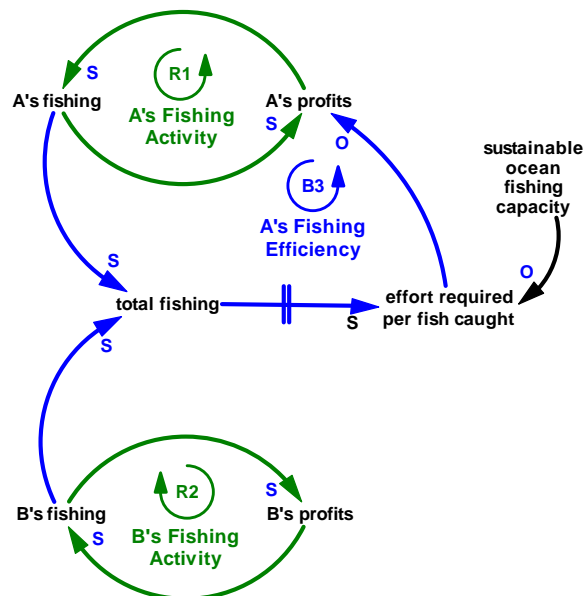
S
A's fishing
R1
A's Fishing Activity
A's profits
S
O
sustainable ocean fishing capacity
B3
A's Fishing Efficiency
S
O
total fishing
effort required per fish caught
S
S
R2
S
B's fishing
B's profits
S
B's Fishing Activity